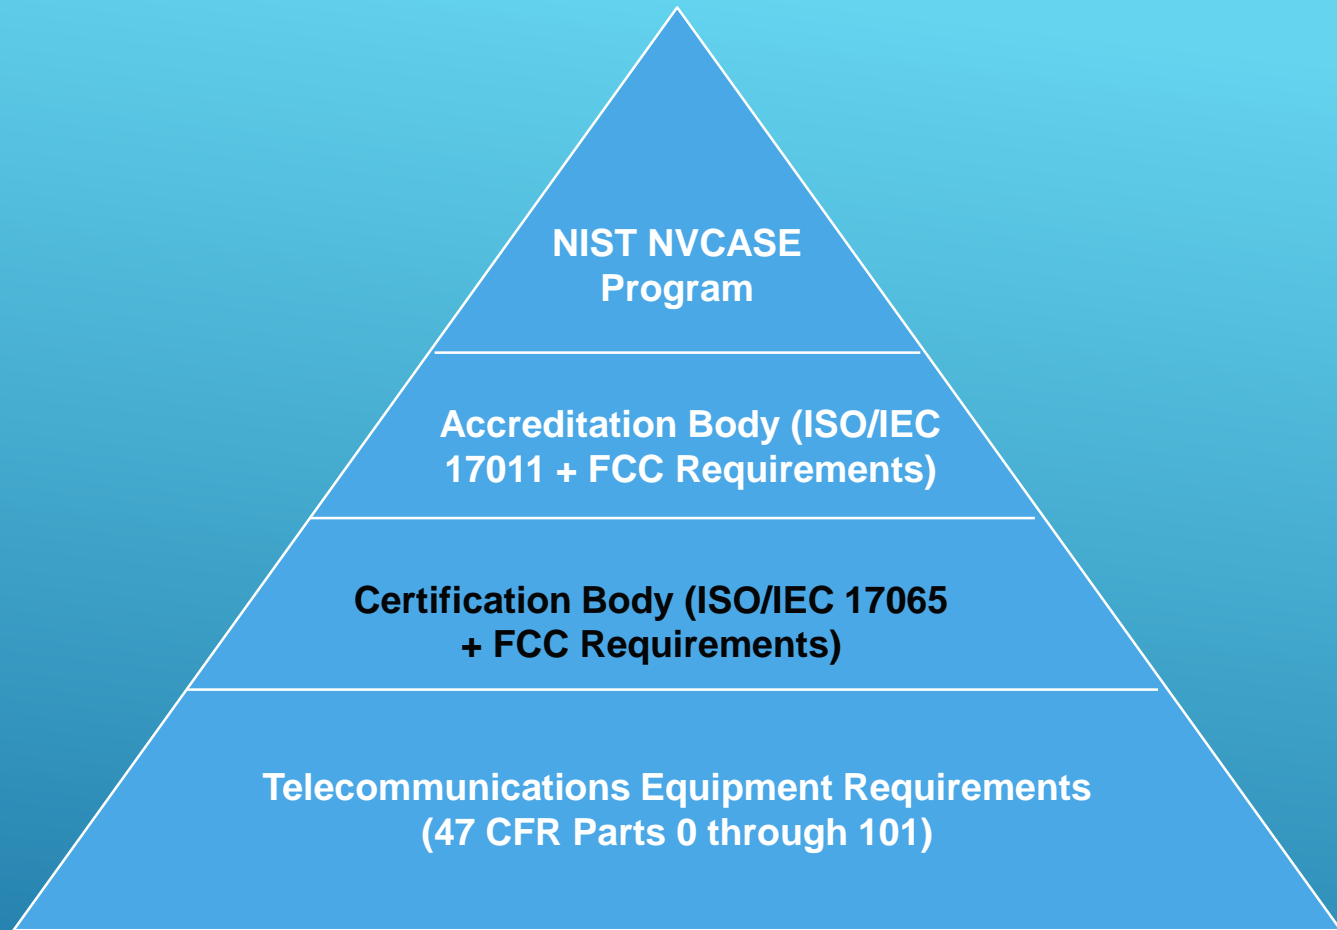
NIST NVCASE Program

Accreditation Body (ISO/IEC 17011 + FCC Requirements)

Certification Body (ISO/IEC 17065 + FCC Requirements)

Telecommunications Equipment Requirements (47 CFR Parts 0 through 101)